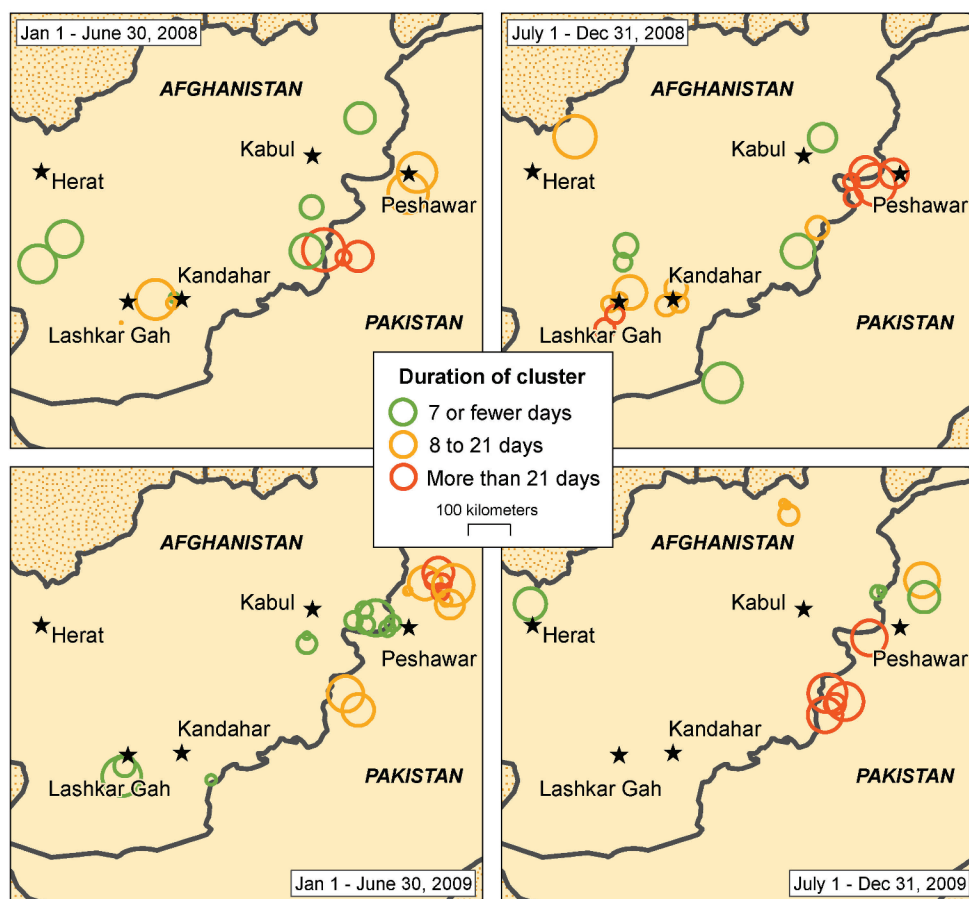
Jan 1 - June 30, 2008

AFGHANISTAN

Kabul

Herat

Peshawar

Kandahar

Lashkar Gah

PAKISTAN

July 1 - Dec 31, 2008

AFGHANISTAN

Kabul

Herat

Peshawar

Kandahar

Lashkar Gah

PAKISTAN

Duration of cluster
7 or fewer days
8 to 21 days
More than 21 days
100 kilometers

AFGHANISTAN

Kabul

Herat

Peshawar

Kandahar

Lashkar Gah

PAKISTAN

Jan 1 - June 30, 2009

AFGHANISTAN

Kabul

Herat

Peshawar

Kandahar

Lashkar Gah

PAKISTAN

July 1 - Dec 31, 2009